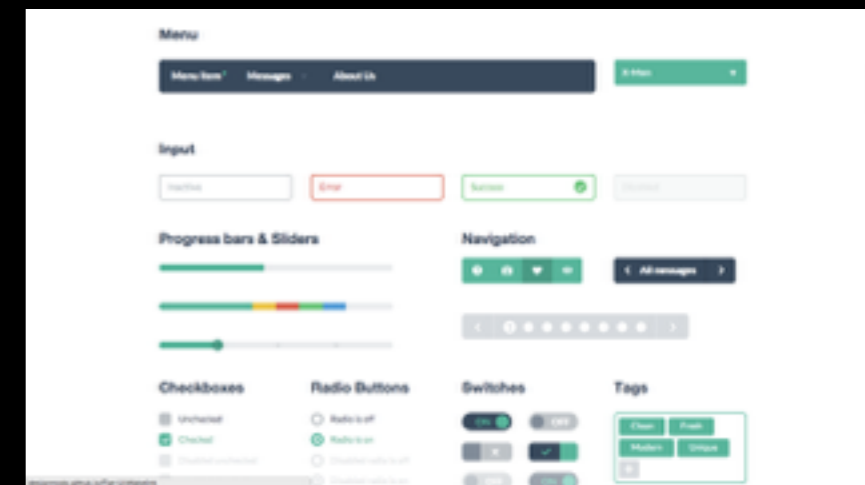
Menu

Menu Item Messages About Us

X-Men

Input

Inactive

Error

Success

Disabled

Progress bars & Sliders

Navigation

All messages

Checkboxes

Unchecked

Checked

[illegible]

Radio Buttons

Radio is off

Radio is on

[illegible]

Switches

ON

OFF

ON

Tags

Clean

Fresh

Modern

Unique

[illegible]